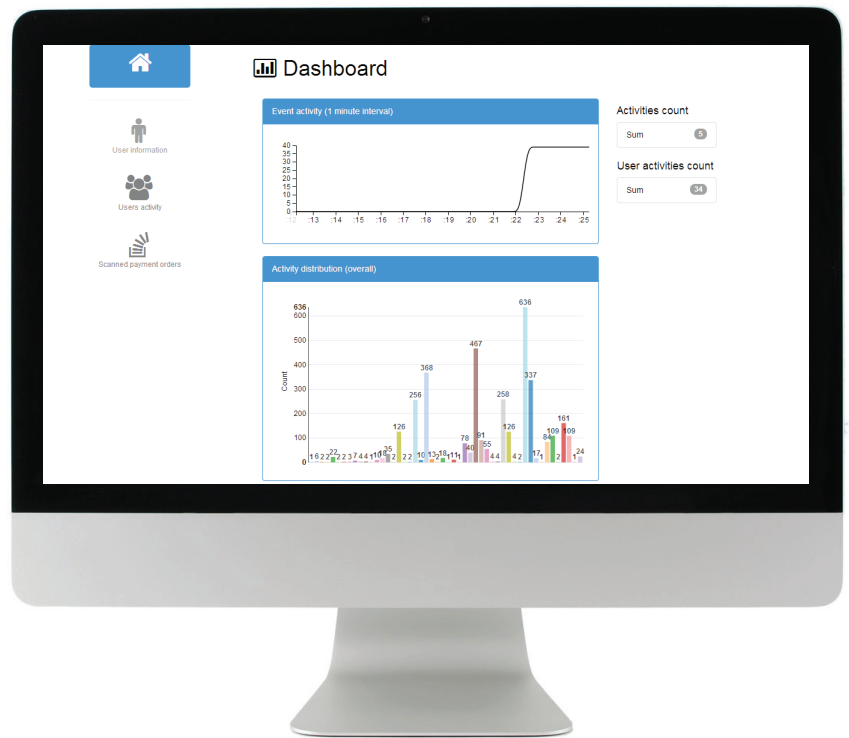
User information

Users activity

Scanned payment orders

Dashboard

Event activity (1 minute interval)

40
35
30
25
20
15
10
5
0

:12 :13 :14 :15 :16 :17 :18 :19 :20 :21 :22 :23 :24 :25

Activity distribution (overall)

636
600
500
400
300
200
100
0

Count

1 6 2 2 22 2 2 3 7 4 4 1 10 18 35 2 126 256 2 2 368 10 13 18 11 1 78 40 467 81 55 4 4 258 126 4 2 636 337 17 1 84 109 2 161 109 1 24

Activities count

Sum 5

User activities count

Sum 34